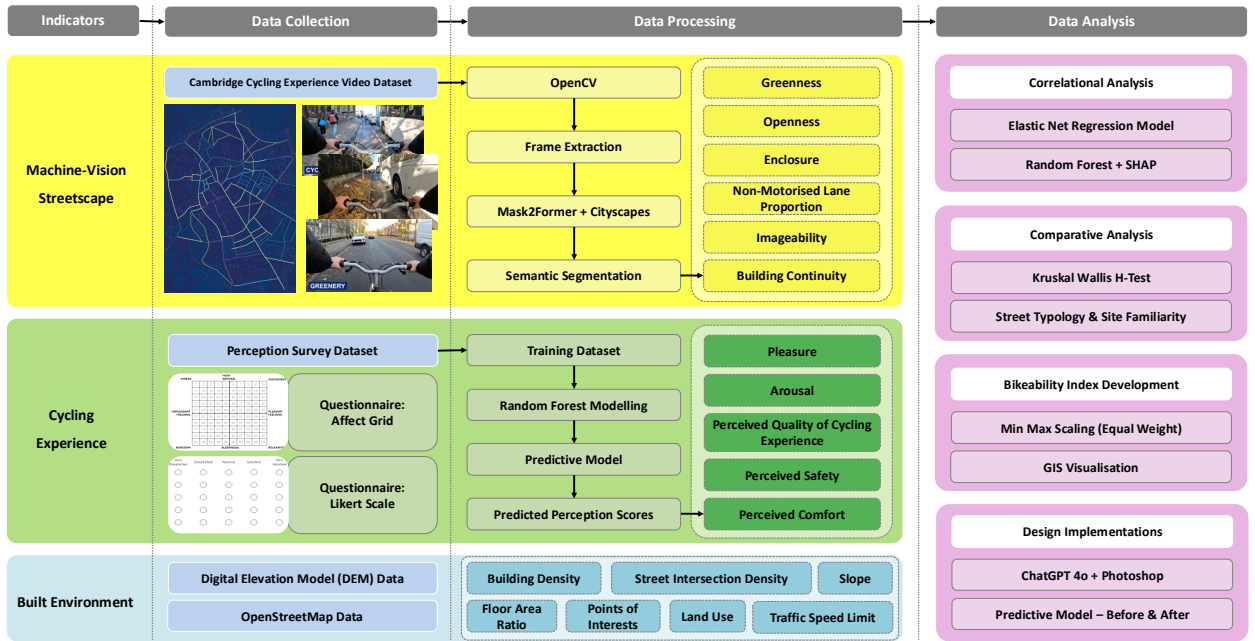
Indicators

Data Collection

Data Processing

Data Analysis

Machine-Vision Streetscape

Cambridge Cycling Experience Video Dataset

CYC

GREENERY

OpenCV

Frame Extraction

Mask2Former + Cityscapes

Semantic Segmentation

Greenness

Openness

Enclosure

Non-Motorised Lane Proportion

Imageability

Building Continuity

Correlational Analysis

Elastic Net Regression Model

Random Forest + SHAP

Cycling Experience

Perception Survey Dataset

STRESS

HIGH AROUSAL

EXCITEMENT

UNPLEASANT FEELINGS

PLEASANT FEELINGS

BOREDOM

SLEEPINESS

RELAXATION

Questionnaire: Affect Grid

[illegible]

Questionnaire: Likert Scale

Training Dataset

Random Forest Modelling

Predictive Model

Predicted Perception Scores

Pleasure

Arousal

Perceived Quality of Cycling Experience

Perceived Safety

Perceived Comfort

Comparative Analysis

Kruskal Wallis H-Test

Street Typology & Site Familiarity

Bikeability Index Development

Min Max Scaling (Equal Weight)

GIS Visualisation

Built Environment

Digital Elevation Model (DEM) Data

OpenStreetMap Data

Building Density

Street Intersection Density

Slope

Floor Area Ratio

Points of Interests

Land Use

Traffic Speed Limit

Design Implementations

ChatGPT 4o + Photoshop

Predictive Model – Before & After